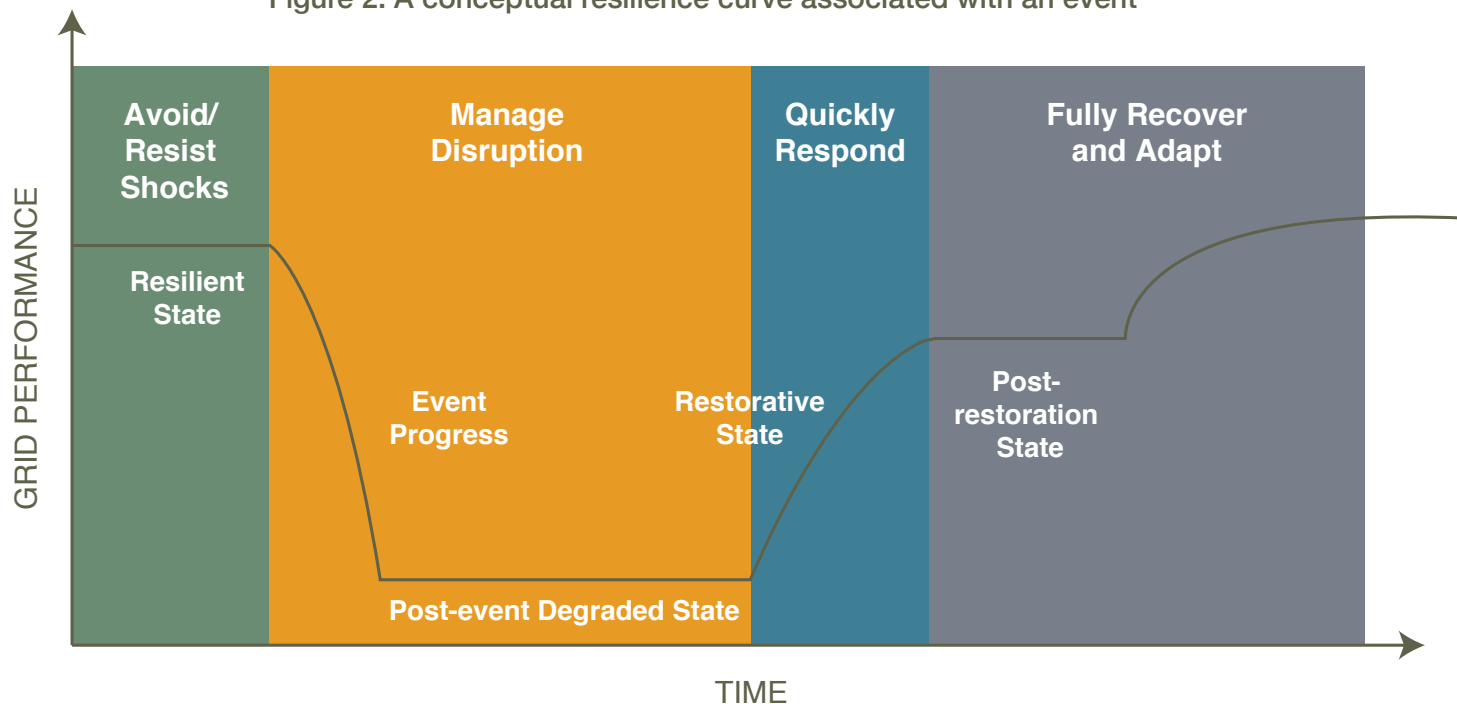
Figure 2. A conceptual resilience curve associated with an event

GRID PERFORMANCE

Avoid/ Resist Shocks

Manage Disruption

Quickly Respond

Fully Recover and Adapt

Resilient State

Event Progress

Restorative State

Post-restoration State

Post-event Degraded State

TIME